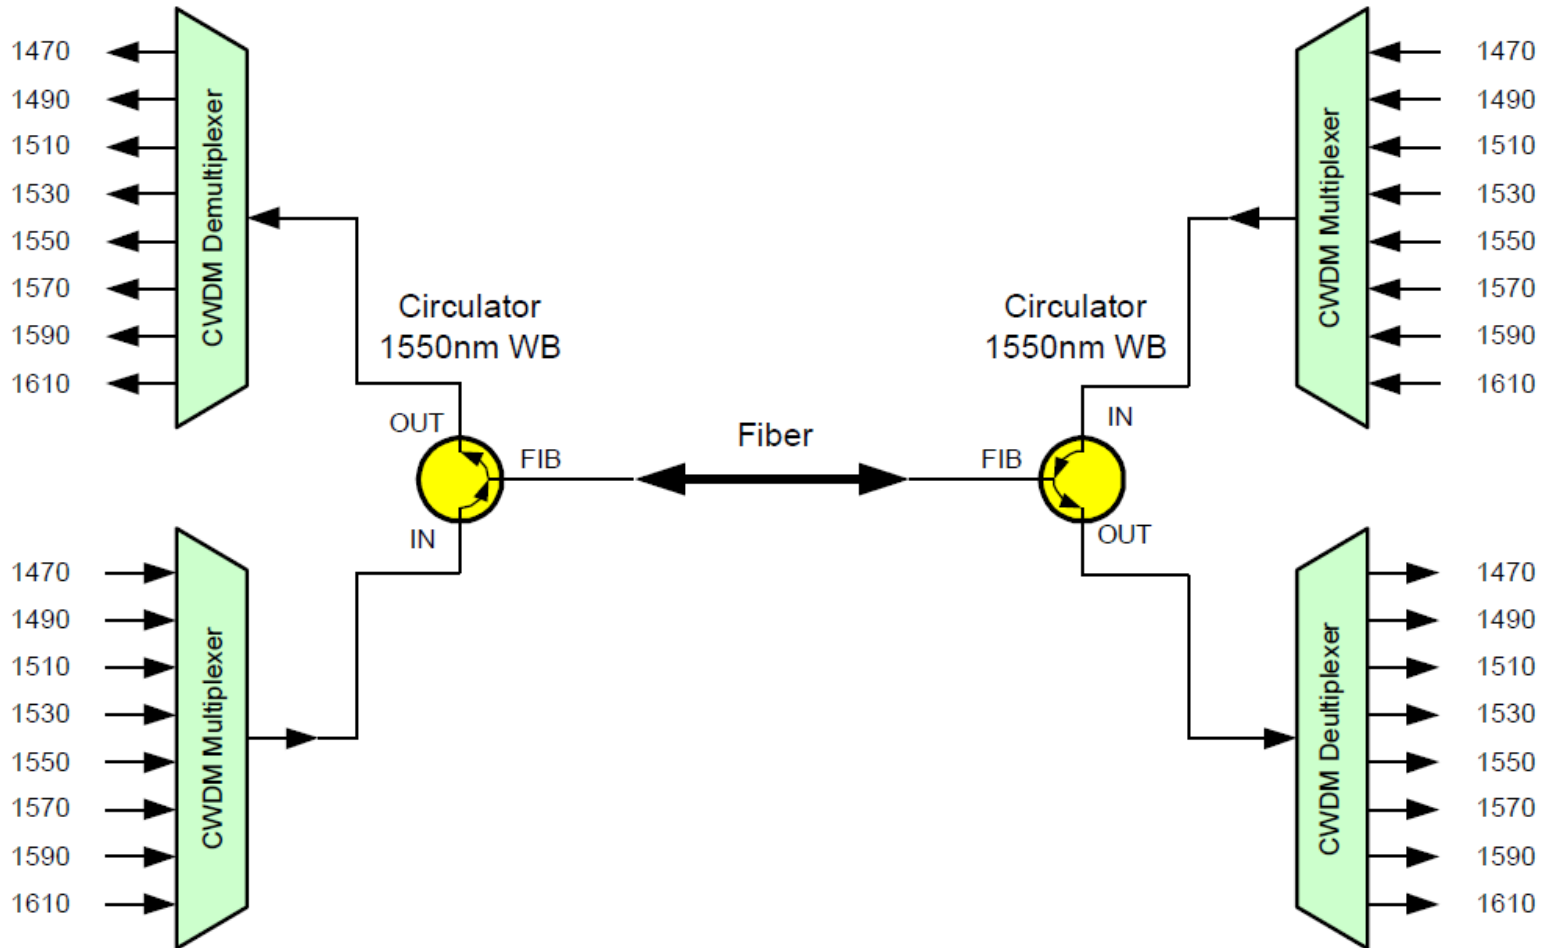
1470
1490
1510
1530
1550
1570
1590
1610

CWDM Demultiplexer

Circulator
1550nm WB

OUT
FIB
IN

Fiber

Circulator
1550nm WB

IN
FIB
OUT

CWDM Multiplexer

1470
1490
1510
1530
1550
1570
1590
1610

1470
1490
1510
1530
1550
1570
1590
1610

CWDM Multiplexer

CWDM Deultiplexer

1470
1490
1510
1530
1550
1570
1590
1610